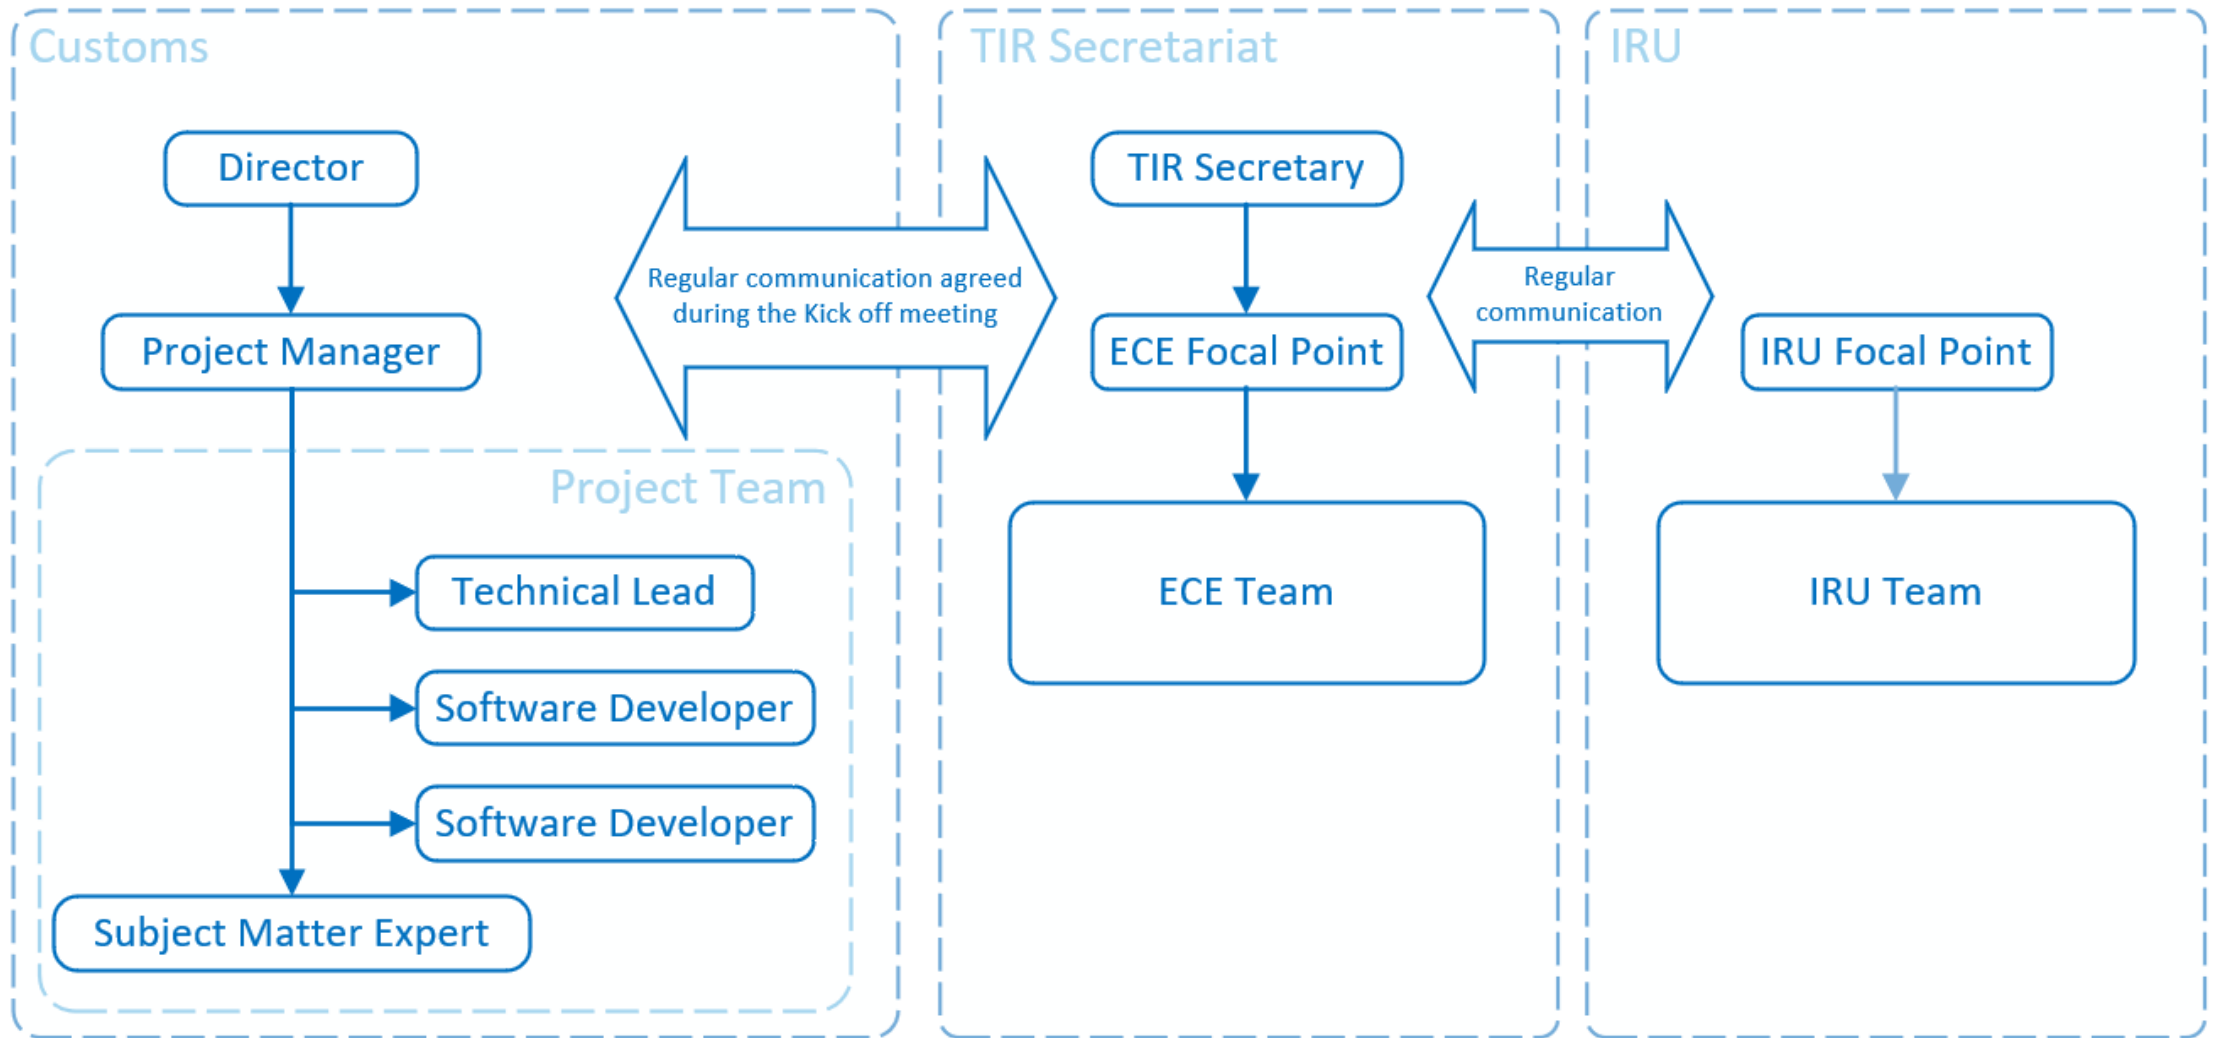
Customs

Director

Project Manager

Project Team

Technical Lead

Software Developer

Software Developer

Subject Matter Expert

Regular communication agreed during the Kick off meeting

TIR Secretariat

TIR Secretary

ECE Focal Point

ECE Team

Regular communication

IRU

IRU Focal Point

IRU Team